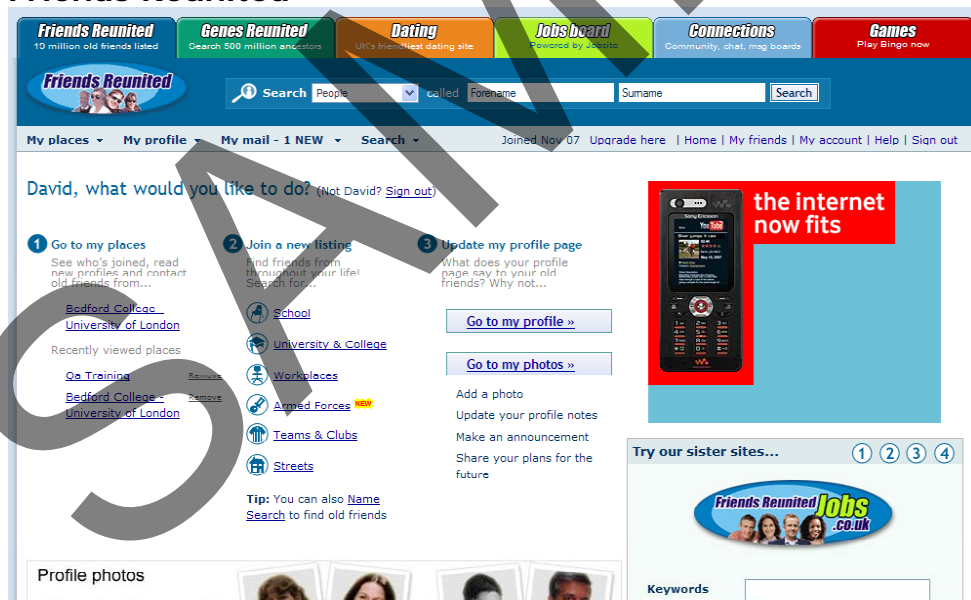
Friends Reunited

Friends Reunited
10 million old friends listed

Genes Reunited
Search 500 million ancestors

Dating
UK's friendliest dating site

Jobs board
Powered by Jobsite

Connections
Community, chat, msg boards

Games
Play Bingo now

Friends Reunited

Search People called Forename Surname Search

My places ▾ My profile ▾ My mail - 1 NEW ▾ Search ▾ Joined Nov 07 Upgrade here | Home | My friends | My account | Help | Sign out

David, what would you like to do? (Not David? Sign out)

1 Go to my places
See who's joined, read new profiles and contact old friends from...

Bedford College - University of London

Recently viewed places

Qa Training Remove

Bedford College - University of London Remove

2 Join a new listing
Find friends from throughout your life! Search for...

School

University & College

Workplaces

Armed Forces NEW

Teams & Clubs

Streets

Tip: You can also Name Search to find old friends

3 Update my profile page
What does your profile page say to your old friends? Why not...

Go to my profile »

Go to my photos »

Add a photo

Update your profile notes

Make an announcement

Share your plans for the future

the internet now fits

Sony Ericsson

YouTube

Try our sister sites... 1 2 3 4

Friends Reunited Jobs .co.uk

Keywords

Profile photos

SAMPLE